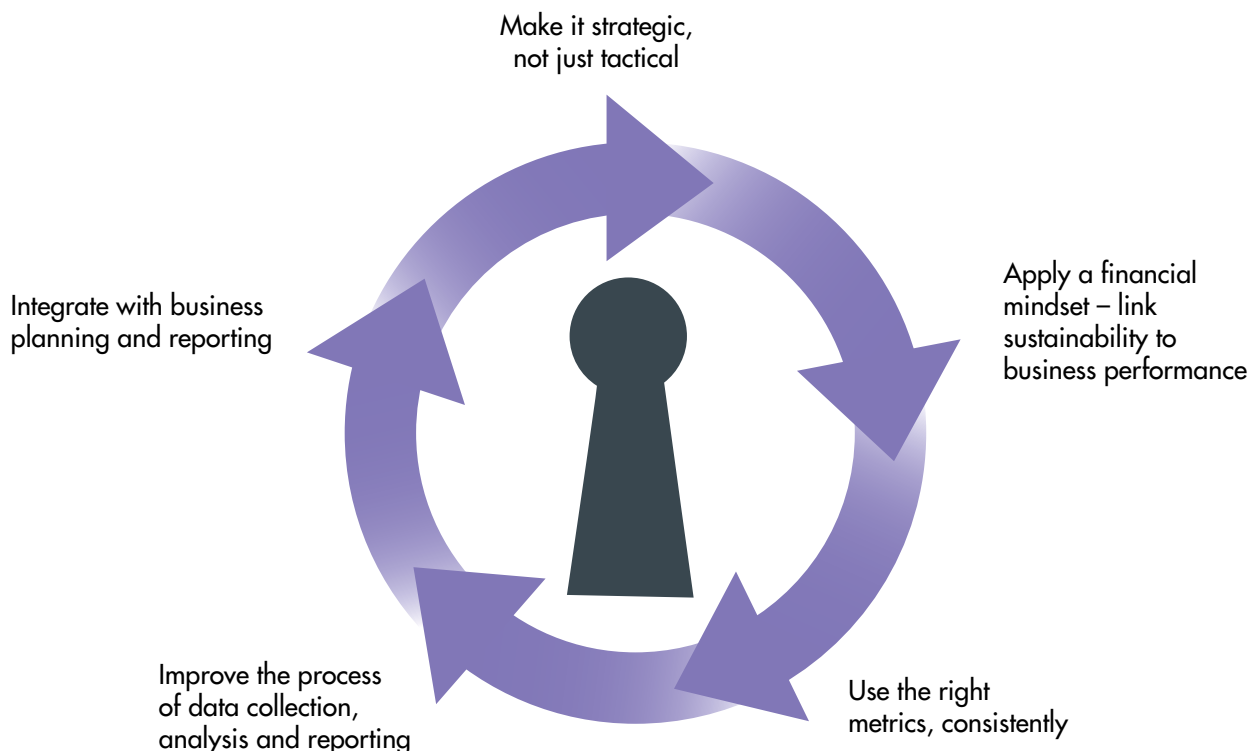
Make it strategic, not just tactical

Apply a financial mindset – link sustainability to business performance

Use the right metrics, consistently

Improve the process of data collection, analysis and reporting

Integrate with business planning and reporting